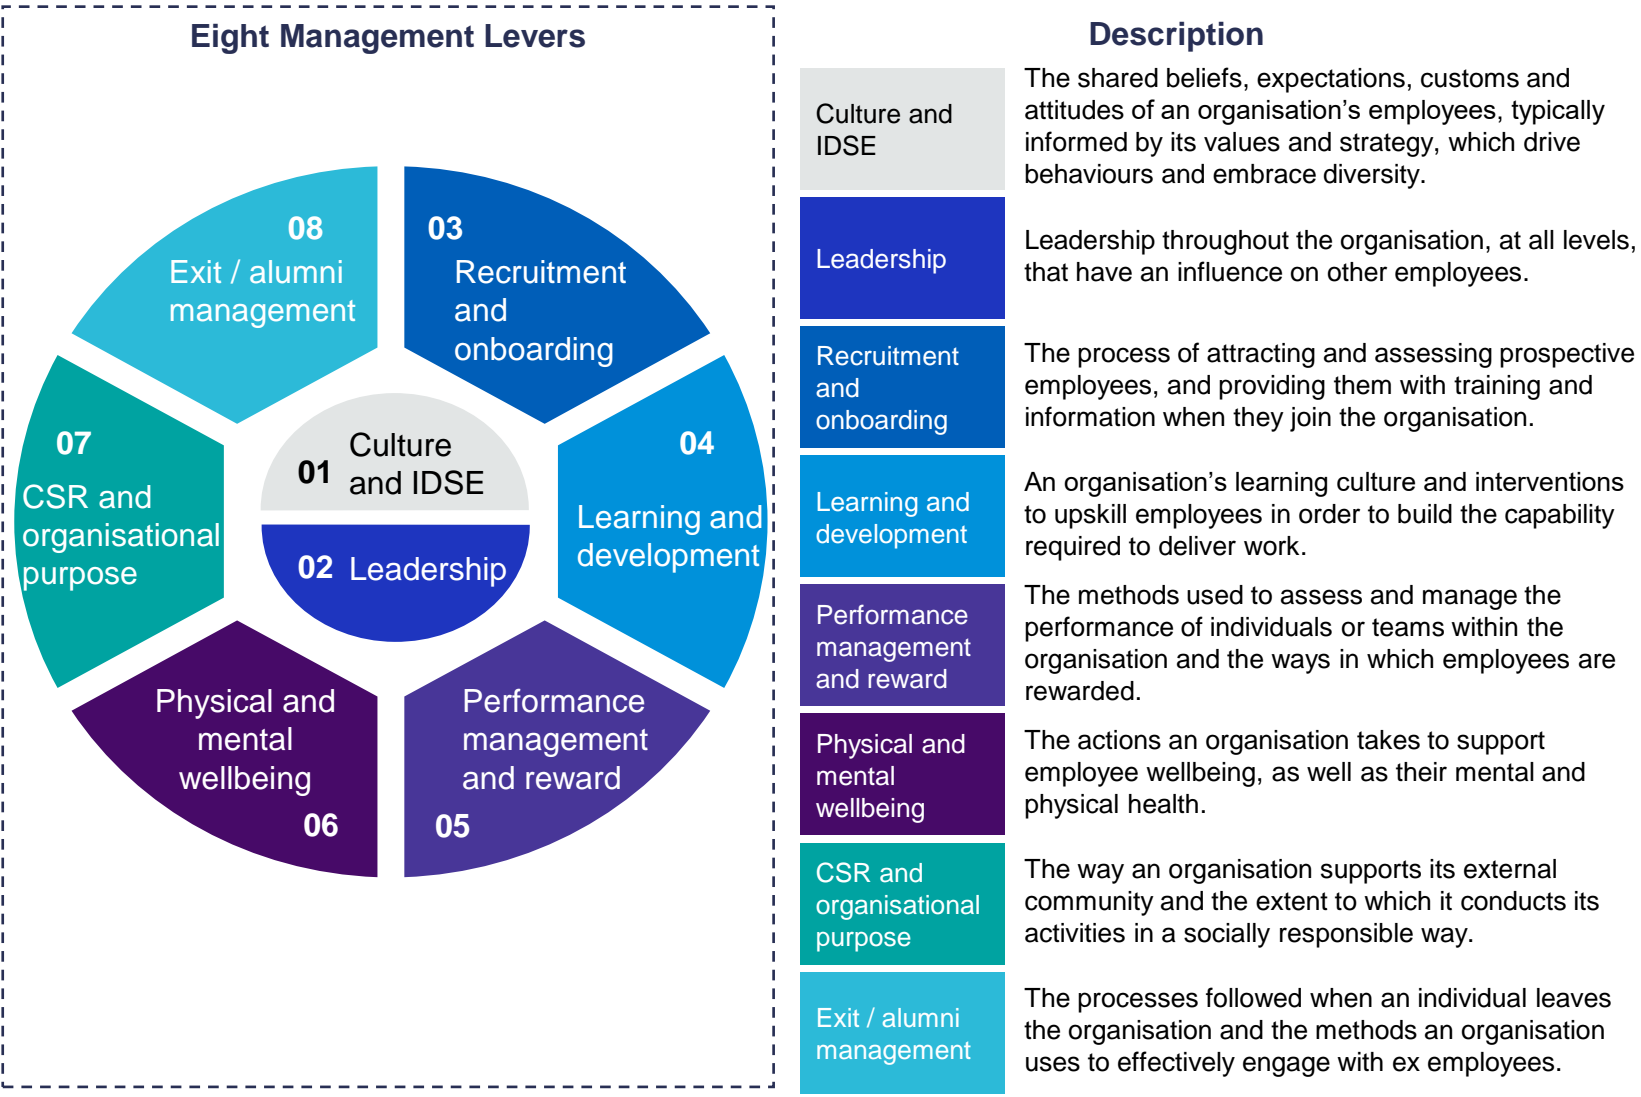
Eight Management Levers

08
Exit / alumni management

03
Recruitment and onboarding

07
CSR and organisational purpose

01 Culture and IDSE

02 Leadership

04
Learning and development

Physical and mental wellbeing
06

Performance management and reward
05

Description

| | |
|---|---|
| Culture and IDSE | The shared beliefs, expectations, customs and attitudes of an organisation's employees, typically informed by its values and strategy, which drive behaviours and embrace diversity. |
| Leadership | Leadership throughout the organisation, at all levels, that have an influence on other employees. |
| Recruitment and onboarding | The process of attracting and assessing prospective employees, and providing them with training and information when they join the organisation. |
| Learning and development | An organisation's learning culture and interventions to upskill employees in order to build the capability required to deliver work. |
| Performance management and reward | The methods used to assess and manage the performance of individuals or teams within the organisation and the ways in which employees are rewarded. |
| Physical and mental wellbeing | The actions an organisation takes to support employee wellbeing, as well as their mental and physical health. |
| CSR and organisational purpose | The way an organisation supports its external community and the extent to which it conducts its activities in a socially responsible way. |
| Exit / alumni management | The processes followed when an individual leaves the organisation and the methods an organisation uses to effectively engage with ex employees. |